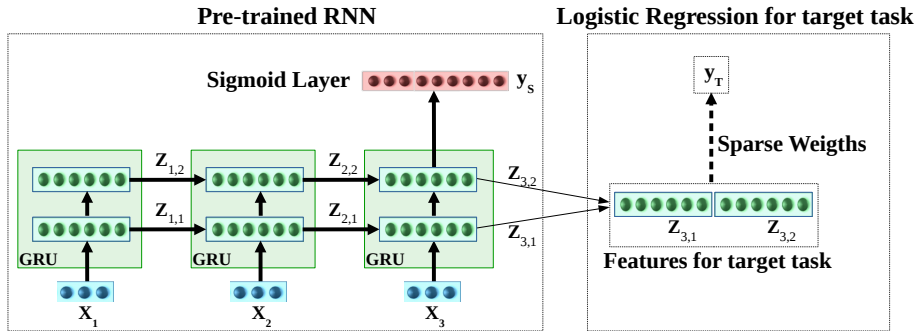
Pre-trained RNN

Logistic Regression for target task

Sigmoid Layer

$y_S$

$y_T$

Sparse Weigths

$Z_{1,2}$

$Z_{2,2}$

$Z_{3,2}$

$Z_{1,1}$

$Z_{2,1}$

$Z_{3,1}$

$Z_{3,1}$

$Z_{3,2}$

GRU

GRU

GRU

Features for target task

$X_1$

$X_2$

$X_3$